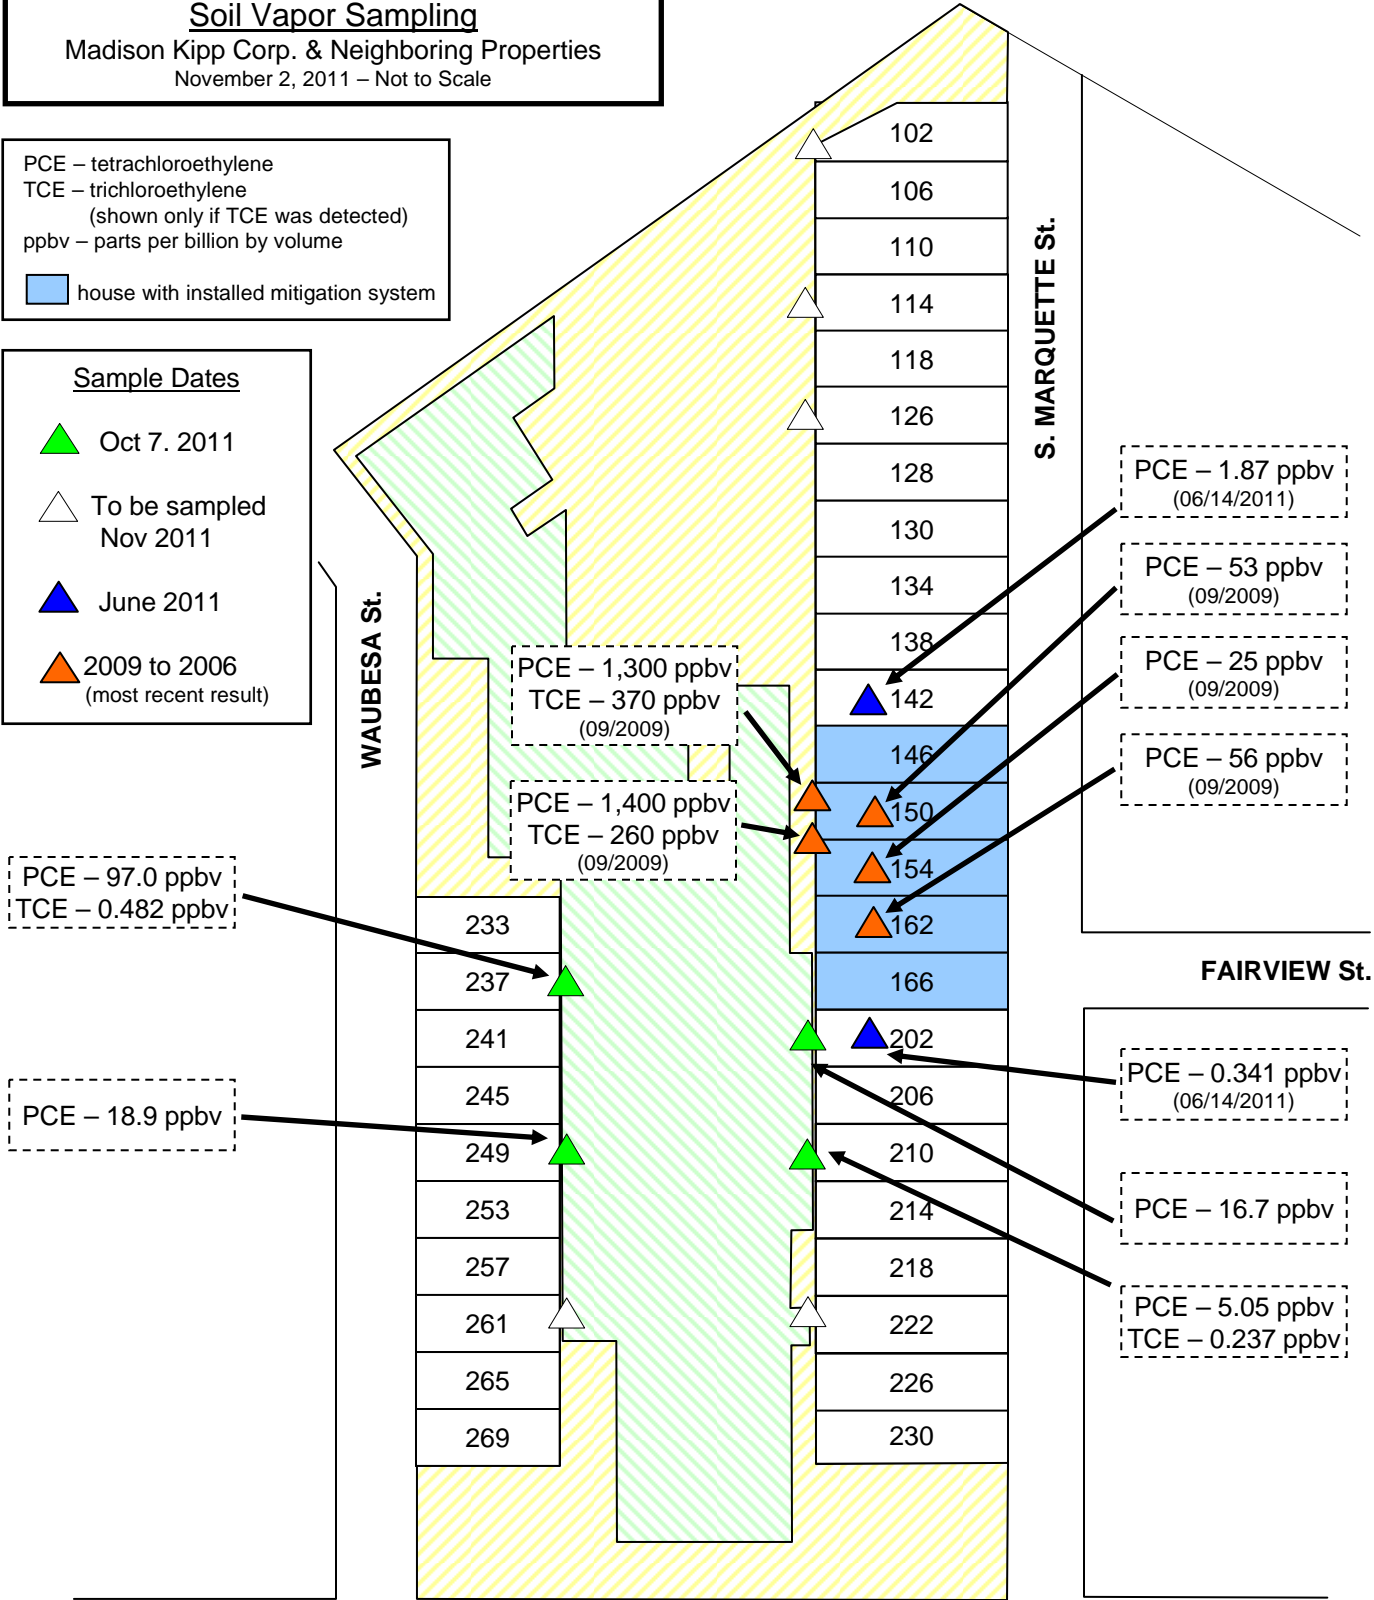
Soil Vapor Sampling
Madison Kipp Corp. & Neighboring Properties
November 2, 2011 – Not to Scale

PCE – tetrachloroethylene
TCE – trichloroethylene
(shown only if TCE was detected)
ppbv – parts per billion by volume
house with installed mitigation system

Sample Dates
Oct 7. 2011
To be sampled Nov 2011
June 2011
2009 to 2006 (most recent result)

WAUBESA St.
S. MARQUETTE St.
FAIRVIEW St.

102
106
110
114
118
126
128
130
134
138
142
146
150
154
162
166
202
206
210
214
218
222
226
230

233
237
241
245
249
253
257
261
265
269

PCE – 1.87 ppbv
(06/14/2011)

PCE – 53 ppbv
(09/2009)

PCE – 25 ppbv
(09/2009)

PCE – 56 ppbv
(09/2009)

PCE – 1,300 ppbv
TCE – 370 ppbv
(09/2009)

PCE – 1,400 ppbv
TCE – 260 ppbv
(09/2009)

PCE – 97.0 ppbv
TCE – 0.482 ppbv

PCE – 18.9 ppbv

PCE – 0.341 ppbv
(06/14/2011)

PCE – 16.7 ppbv

PCE – 5.05 ppbv
TCE – 0.237 ppbv